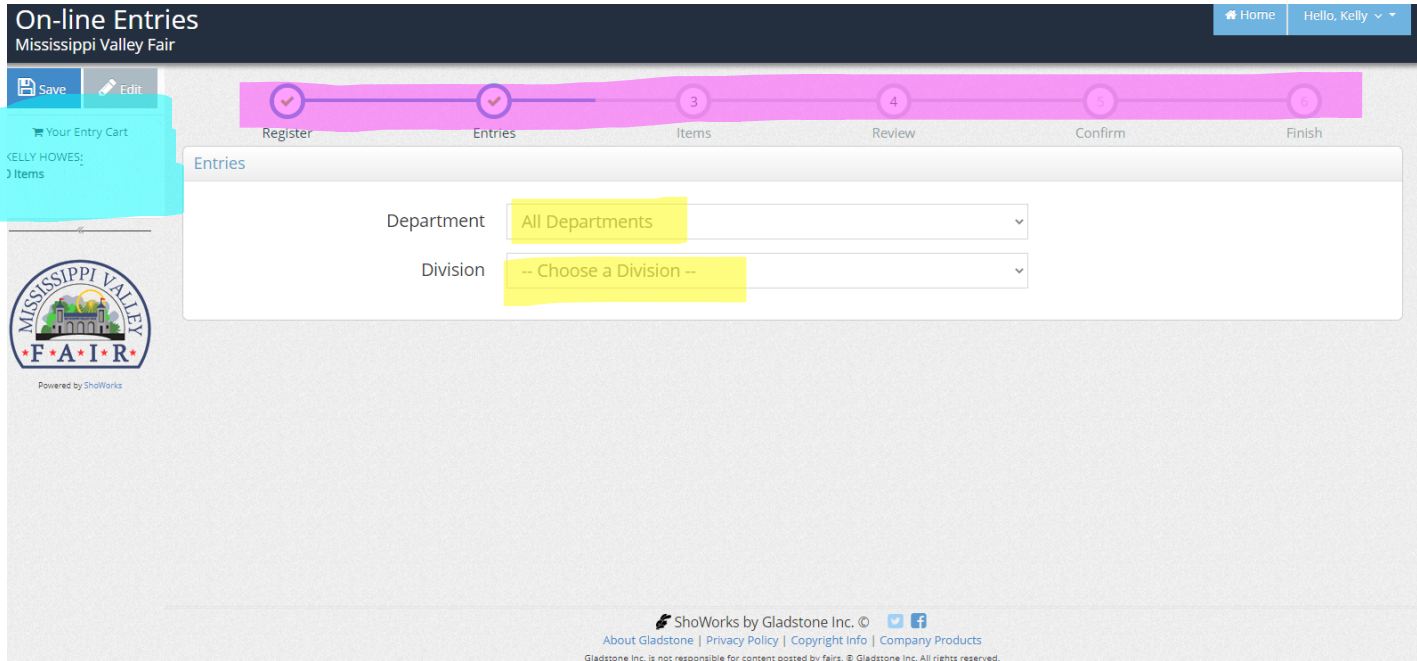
On-line Entries
Mississippi Valley Fair

Home
Hello, Kelly

Save
Edit

Your Entry Cart
KELLY HOWES:
0 Items

MISSISSIPPI VALLEY
F A I R

Powered by ShoWorks

3
4
5
6

Register
Entries
Items
Review
Confirm
Finish

Entries

Department
All Departments

Division
-- Choose a Division --

ShoWorks by Gladstone Inc. ©
About Gladstone | Privacy Policy | Copyright Info | Company Products
Gladstone Inc. is not responsible for content posted by fairs. © Gladstone Inc. All rights reserved.